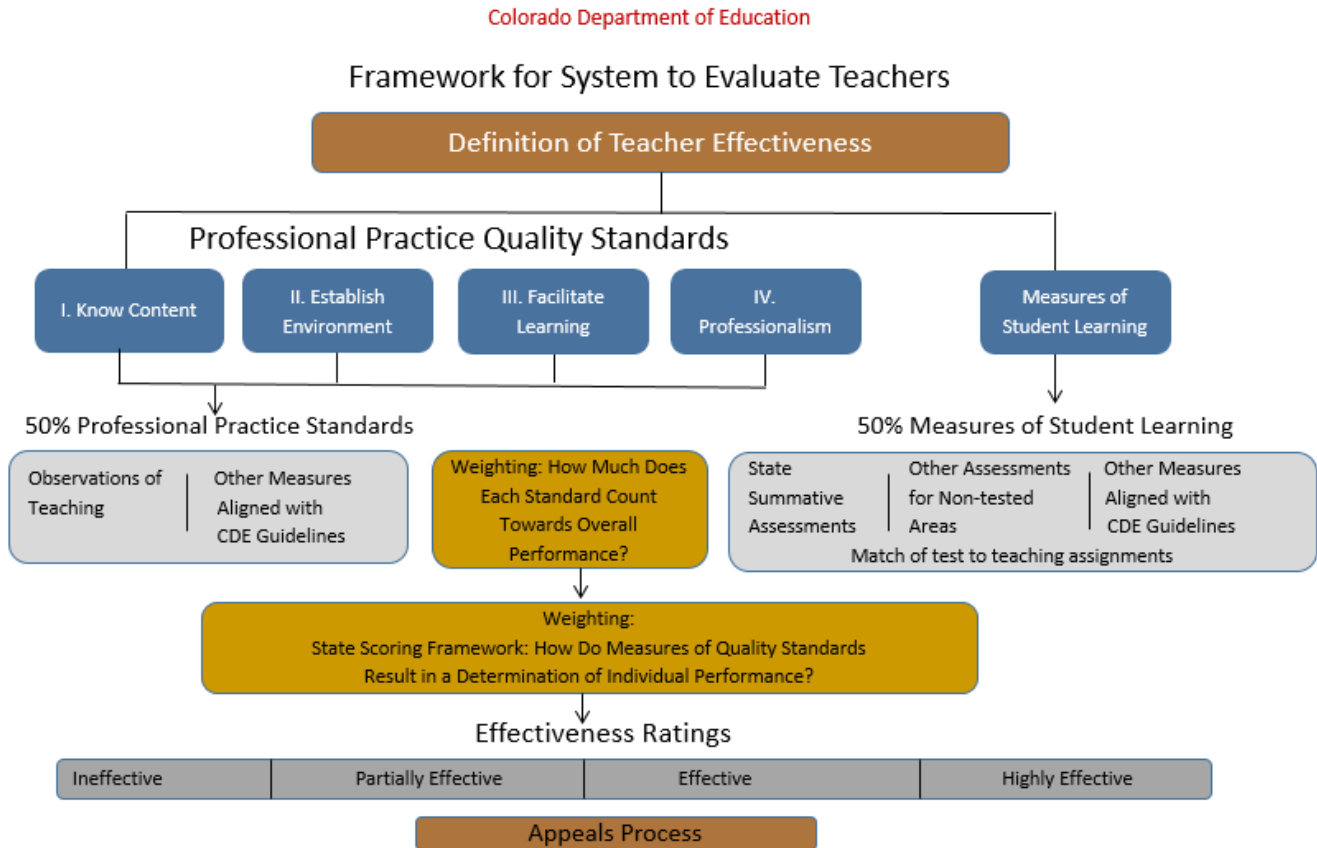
Colorado Department of Education

Framework for System to Evaluate Teachers

Definition of Teacher Effectiveness

Professional Practice Quality Standards

I. Know Content

II. Establish Environment

III. Facilitate Learning

IV. Professionalism

Measures of Student Learning

50% Professional Practice Standards

Observations of Teaching

Other Measures Aligned with CDE Guidelines

Weighting: How Much Does Each Standard Count Towards Overall Performance?

50% Measures of Student Learning

State Summative Assessments

Other Assessments for Non-tested Areas

Other Measures Aligned with CDE Guidelines

Match of test to teaching assignments

Weighting:
State Scoring Framework: How Do Measures of Quality Standards Result in a Determination of Individual Performance?

Effectiveness Ratings

| Ineffective | Partially Effective | Effective | Highly Effective |
|---|---|---|---|

Appeals Process